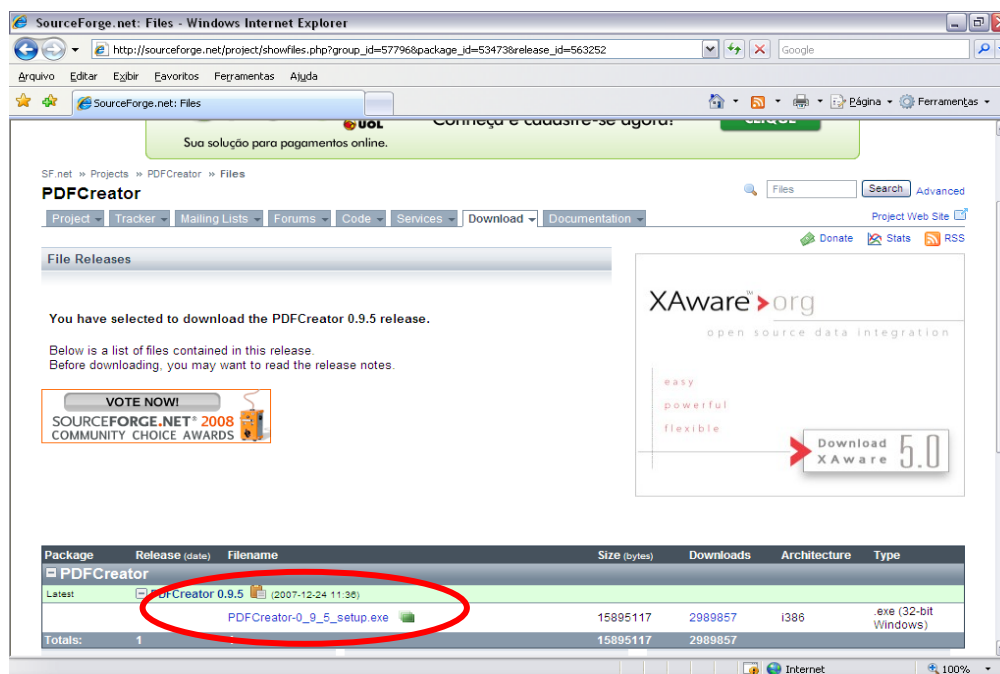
SourceForge.net: Files - Windows Internet Explorer

http://sourceforge.net/project/showfiles.php?group_id=57796&package_id=53473&release_id=563252

Google

Arquivo Editar Exibir Favoritos Ferramentas Ajuda

SourceForge.net: Files

Página Ferramentas

UOL Conheça e cadastre-se agora! CLIQUE

Sua solução para pagamentos online.

SF.net » Projects » PDFCreator » Files

PDFCreator

Files Search Advanced

Project Tracker Mailing Lists Forums Code Services Download Documentation

Project Web Site

Donate Stats RSS

File Releases

You have selected to download the PDFCreator 0.9.5 release.

Below is a list of files contained in this release.
Before downloading, you may want to read the release notes.

VOTE NOW!
SOURCEFORGE.NET® 2008
COMMUNITY CHOICE AWARDS

XAware.org
open source data integration
easy
powerful
flexible
Download XAware 5.0

| Package | Release (date) | Filename | Size (bytes) | Downloads | Architecture | Type |
|---|---|---|---|---|---|---|
| PDFCreator | | | | | | |
| Latest | PDFCreator 0.9.5 (2007-12-24 11:36) | | | | | |
| | | PDFCreator-0_9_5_setup.exe | 15895117 | 2989857 | i386 | .exe (32-bit Windows) |
| Totals: | 1 | | 15895117 | 2989857 | | |

Internet 100%